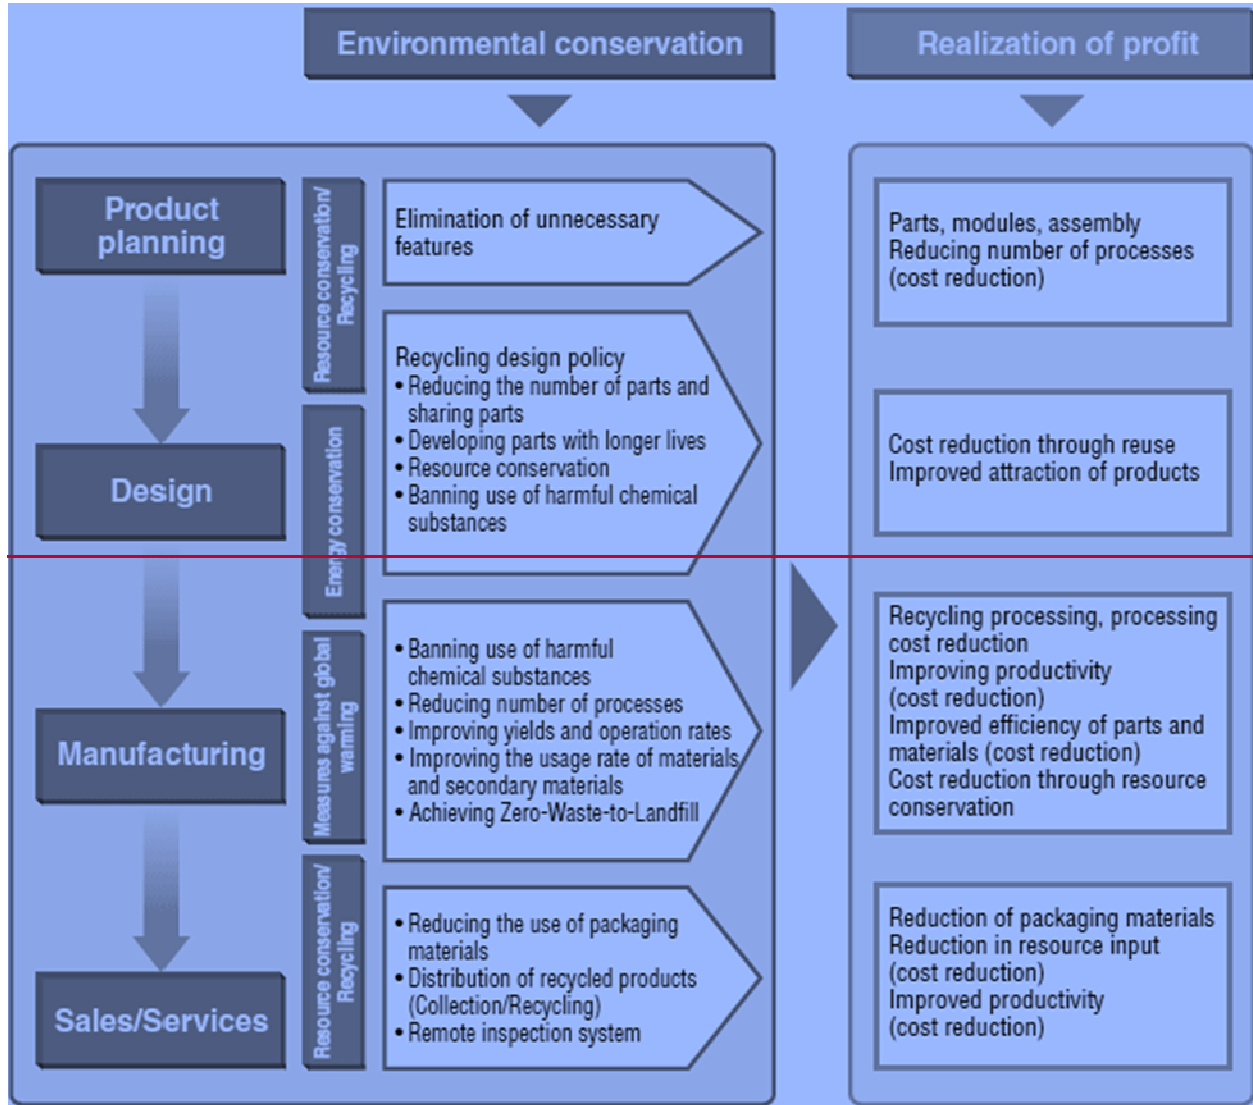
Environmental conservation

Realization of profit

Product planning

Design

Manufacturing

Sales/Services

Resource conservation/ Recycling

Energy conservation

Measures against global warming

Resource conservation/ Recycling

Elimination of unnecessary features

Recycling design policy
• Reducing the number of parts and sharing parts
• Developing parts with longer lives
• Resource conservation
• Banning use of harmful chemical substances

• Banning use of harmful chemical substances
• Reducing number of processes
• Improving yields and operation rates
• Improving the usage rate of materials and secondary materials
• Achieving Zero-Waste-to-Landfill

• Reducing the use of packaging materials
• Distribution of recycled products (Collection/Recycling)
• Remote inspection system

Parts, modules, assembly
Reducing number of processes (cost reduction)

Cost reduction through reuse
Improved attraction of products

Recycling processing, processing cost reduction
Improving productivity (cost reduction)
Improved efficiency of parts and materials (cost reduction)
Cost reduction through resource conservation

Reduction of packaging materials
Reduction in resource input (cost reduction)
Improved productivity (cost reduction)